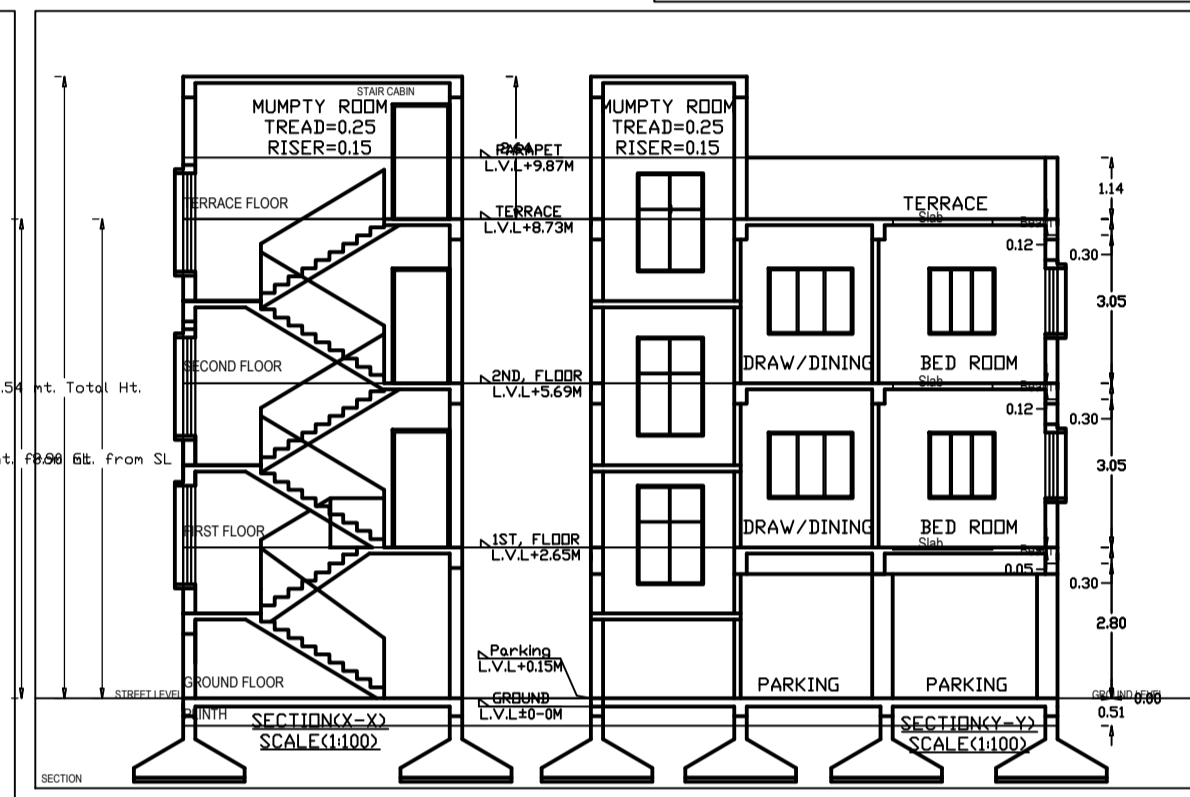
STAIR CABIN
MUMPTY ROOM
TREAD=0.25
RISER=0.15

PARAPET
L.V.L+9.87M

TERRACE FLOOR

TERRACE
L.V.L+8.73M

.54 mt. Total Ht.

SECOND FLOOR

2ND, FLOOR
L.V.L+5.69M

t. f8.90 Ht. from SL

FIRST FLOOR

1ST, FLOOR
L.V.L+2.65M

Parking
L.V.L+0.15M

STREET LEVEL

GROUND FLOOR

GROUND
L.V.L±0-0M

PLINTH

SECTION(X-X)
SCALE(1:100)

MUMPTY ROOM
TREAD=0.25
RISER=0.15

TERRACE
Slab
Beam
0.12
0.30
1.14
3.05

DRAW/DINING
BED ROOM
Slab
Beam
0.12
0.30
3.05

DRAW/DINING
BED ROOM
Slab
Beam
0.05
0.30
2.80

PARKING
PARKING

GROUND LEVEL
0.00
0.51

SECTION(Y-Y)
SCALE(1:100)

SECTION